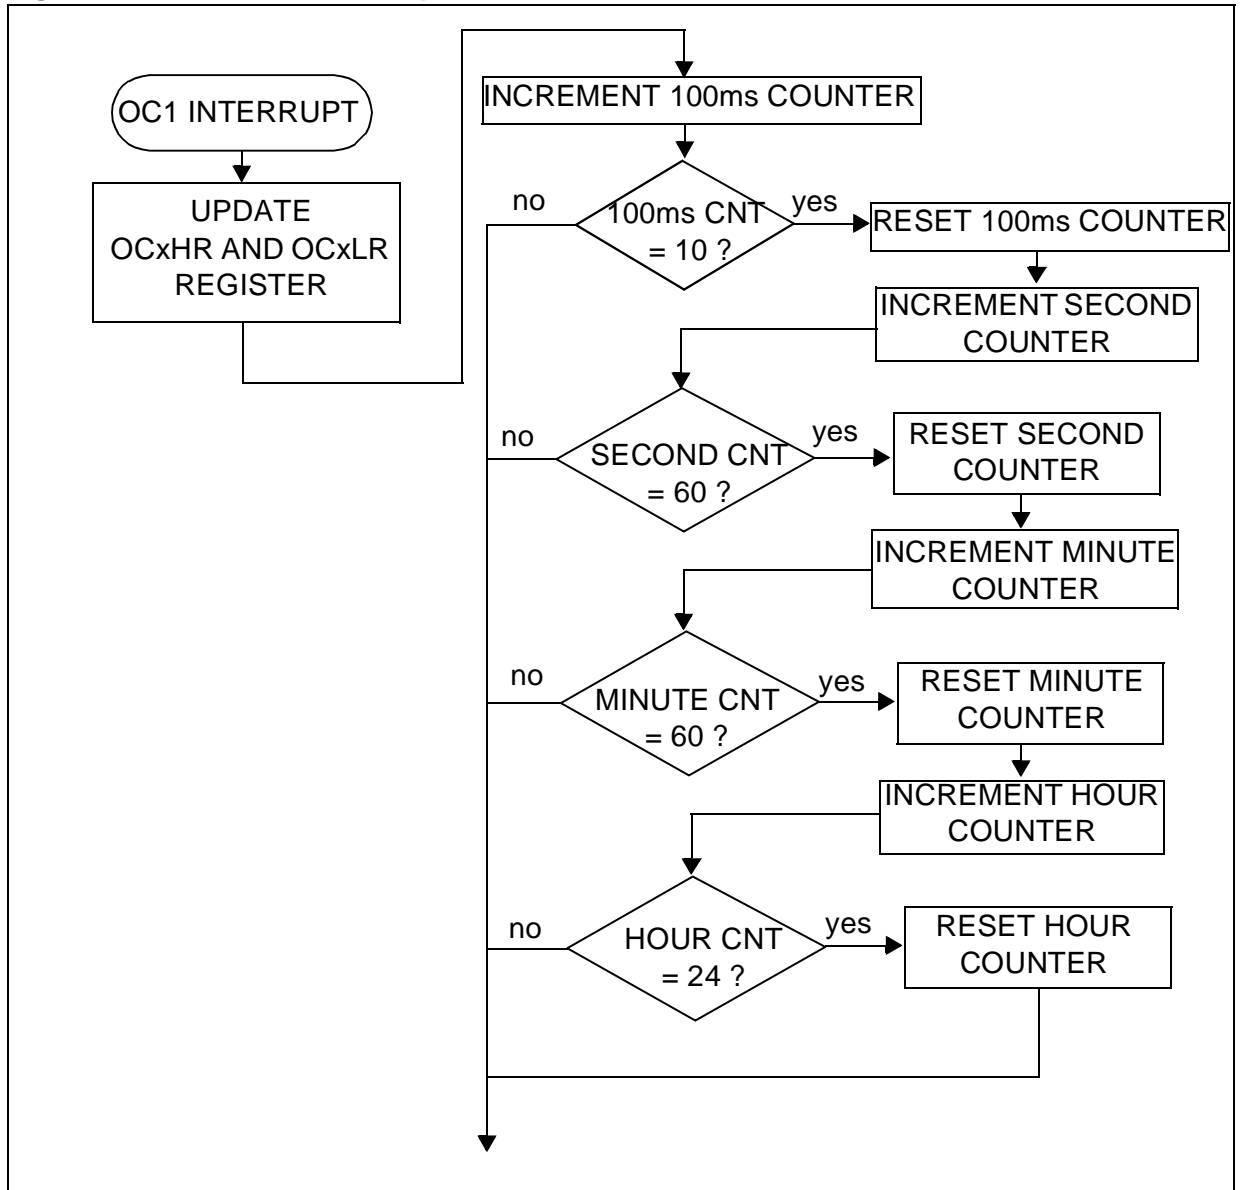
OC1 INTERRUPT

UPDATE OCxHR AND OCxLR REGISTER

INCREMENT 100ms COUNTER

no

100ms CNT = 10 ?

yes

RESET 100ms COUNTER

INCREMENT SECOND COUNTER

no

SECOND CNT = 60 ?

yes

RESET SECOND COUNTER

INCREMENT MINUTE COUNTER

no

MINUTE CNT = 60 ?

yes

RESET MINUTE COUNTER

INCREMENT HOUR COUNTER

no

HOUR CNT = 24 ?

yes

RESET HOUR COUNTER